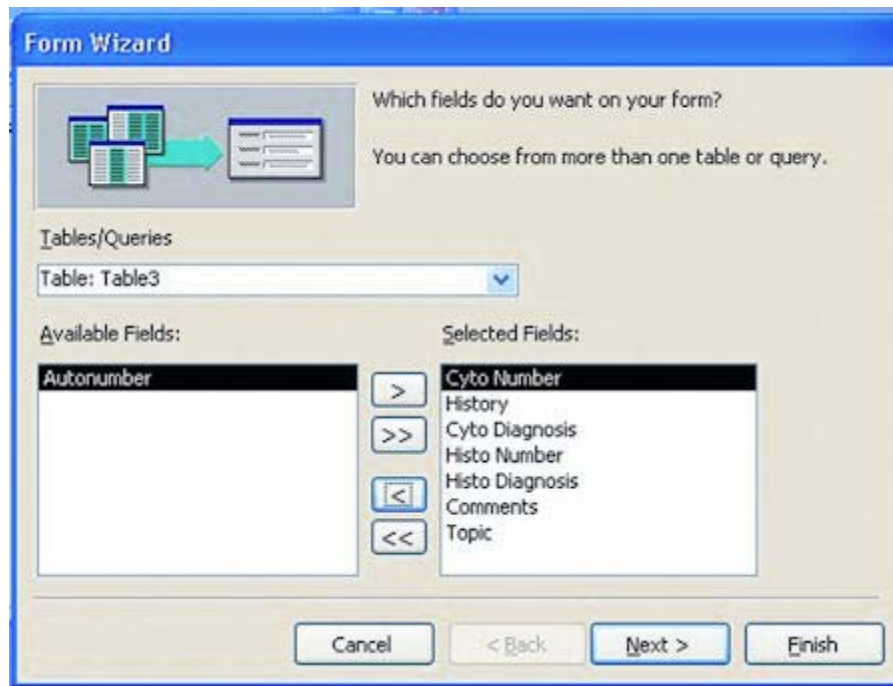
Form Wizard

Which fields do you want on your form?

You can choose from more than one table or query.

Tables/Queries

Table: Table3

Available Fields:

Autonumber

>

>>

<

<<

Selected Fields:

Cyto Number
History
Cyto Diagnosis
Histo Number
Histo Diagnosis
Comments
Topic

Cancel

< Back

Next >

Finish